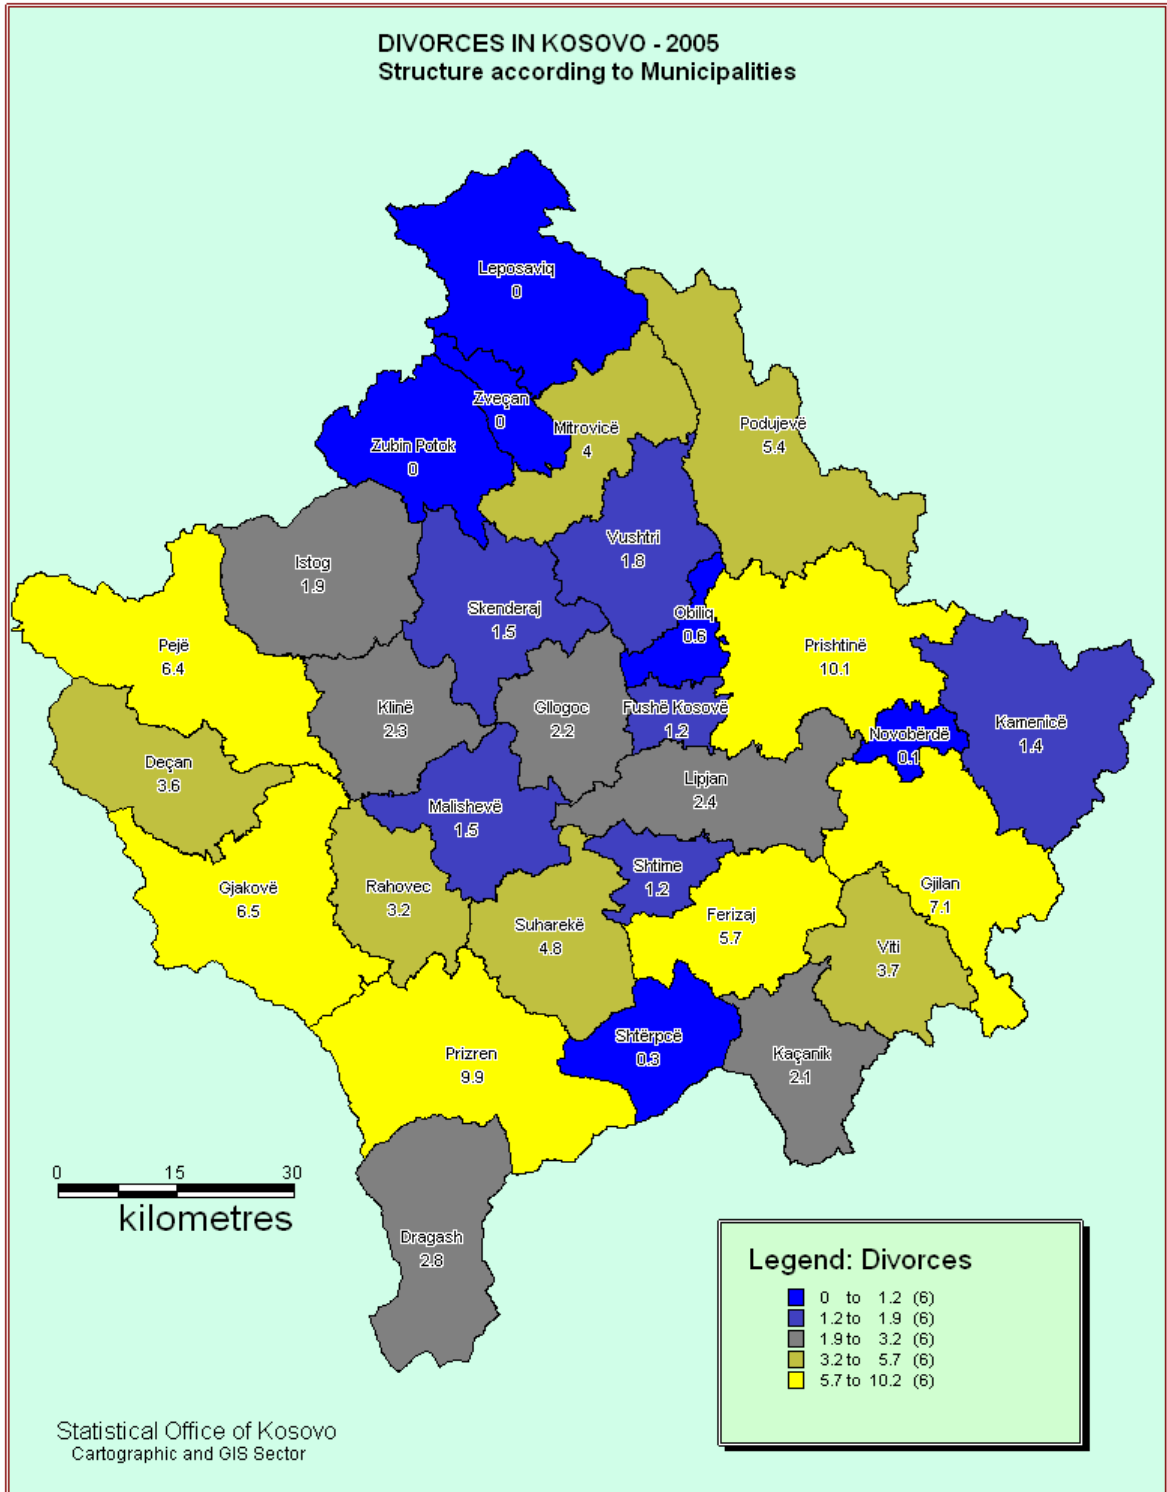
DIVORCES IN KOSOVO - 2005
Structure according to Municipalities

Leposaviq
0

Zveçan
0

Zubin Potok
0

Mitrovicë
4

Podujevë
5.4

Vushtri
1.8

Istog
1.9

Skenderaj
1.5

Obiliq
0.6

Prishtinë
10.1

Pejë
6.4

Klinë
2.3

Gllogoc
2.2

Fushë Kosovë
1.2

Novobërdë
0.1

Kamenicë
1.4

Deçan
3.6

Lipjan
2.4

Malishevë
1.5

Shtime
1.2

Gjilan
7.1

Gjakovë
6.5

Rahovec
3.2

Suharekë
4.8

Ferizaj
5.7

Viti
3.7

Shtërpcë
0.3

Prizren
9.9

Kaçanik
2.1

Dragash
2.8

0 15 30
kilometres

Legend: Divorces
0 to 1.2 (6)
1.2 to 1.9 (6)
1.9 to 3.2 (6)
3.2 to 5.7 (6)
5.7 to 10.2 (6)

Statistical Office of Kosovo
Cartographic and GIS Sector